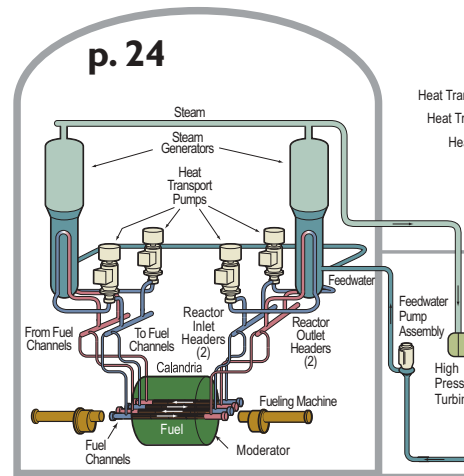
p. 24

Steam

Steam Generators

Heat Transport Pumps

Heat Tran

Heat Tr

He

Feedwater

Feedwater Pump Assembly

From Fuel Channels

To Fuel Channels

Reactor Inlet Headers (2)

Reactor Outlet Headers (2)

Calandria

Fueling Machine

Fuel

Fuel Channels

Moderator

High Press Turbin